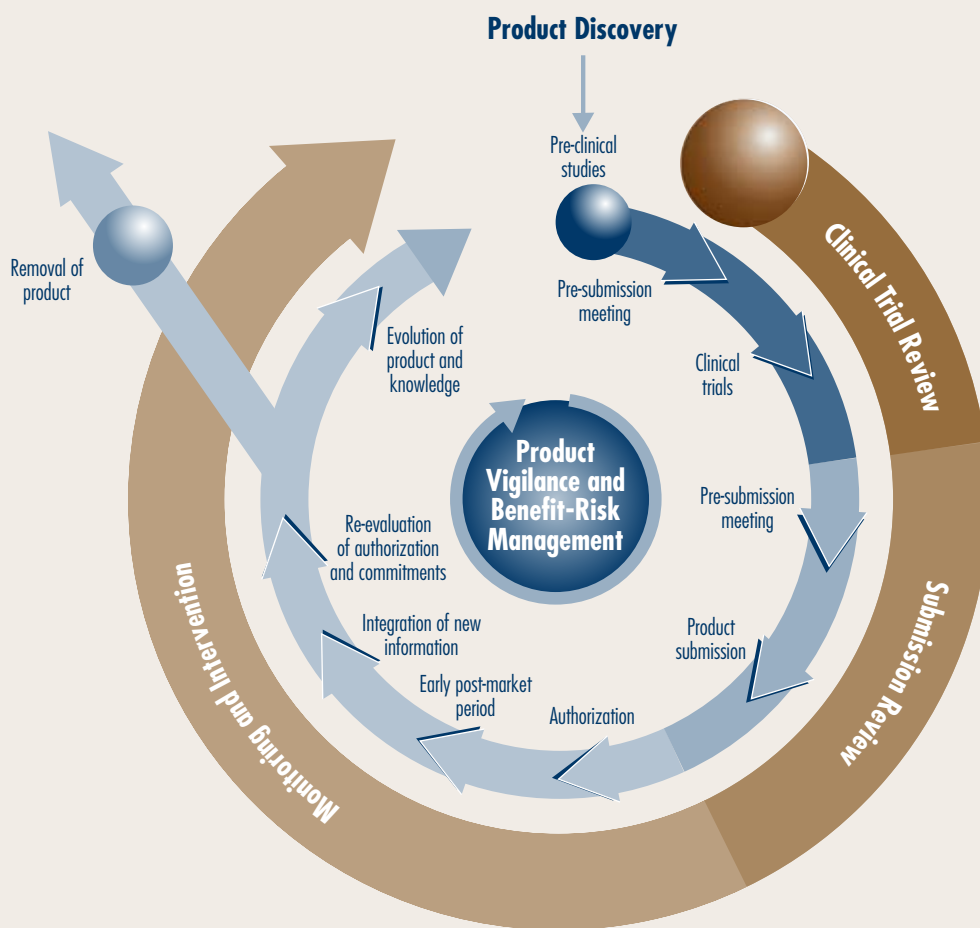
Product Discovery

Pre-clinical studies

Pre-submission meeting

Clinical trials

Pre-submission meeting

Product submission

Authorization

Early post-market period

Integration of new information

Re-evaluation of authorization and commitments

Evolution of product and knowledge

Removal of product

Product Vigilance and Benefit-Risk Management

Clinical Trial Review

Submission Review

Monitoring and Intervention